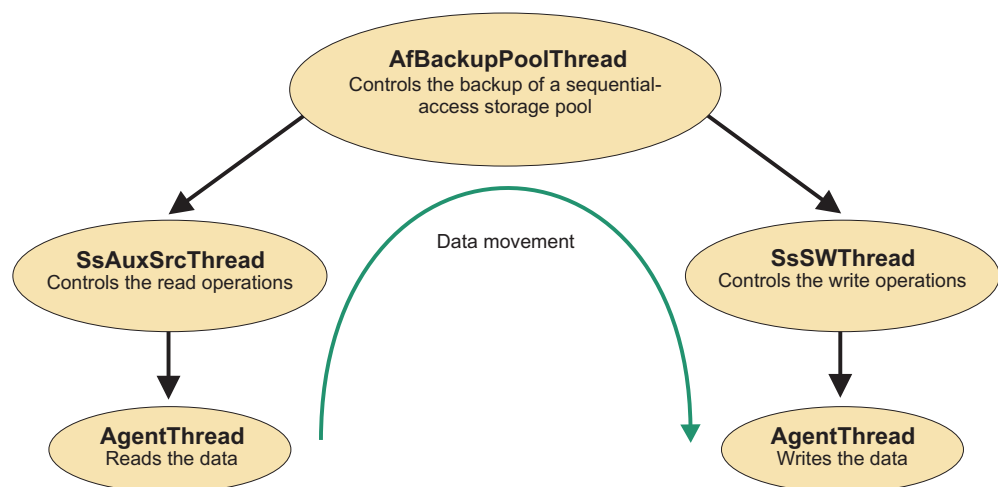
AfBackupPoolThread
Controls the backup of a sequential-access storage pool

SsAuxSrcThread
Controls the read operations

Data movement

SsSWThread
Controls the write operations

AgentThread
Reads the data

AgentThread
Writes the data